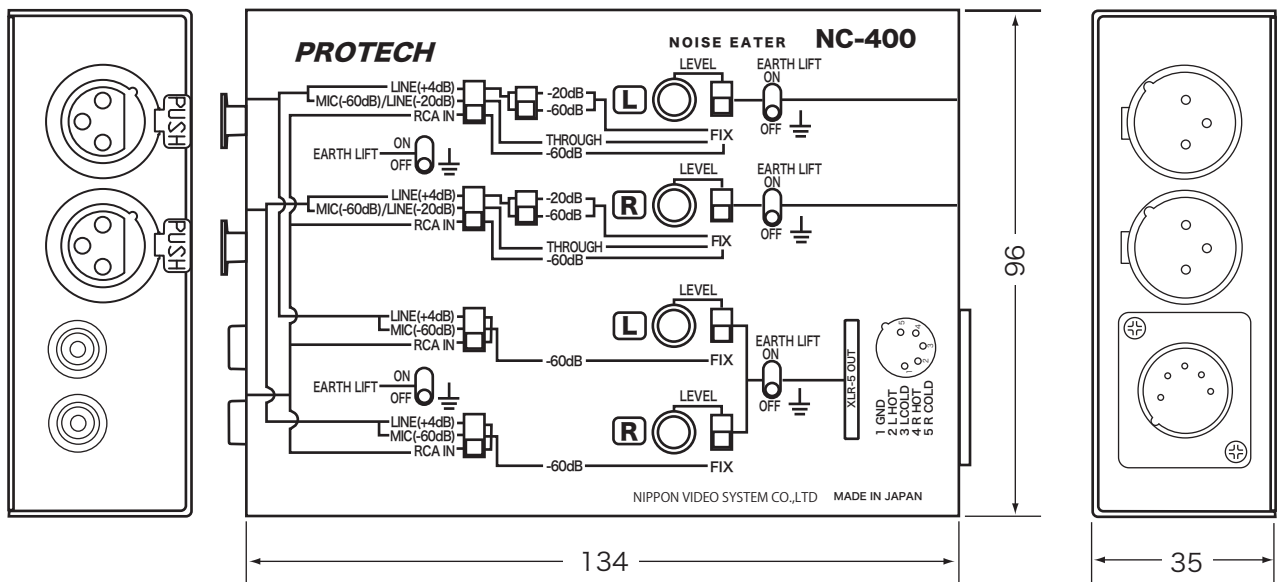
PUSH
PUSH

PROTECH

NOISE EATER NC-400

LINE(+4dB)
MIC(-60dB)/LINE(-20dB)
RCA IN
-20dB
-60dB
L
LEVEL
EARTH LIFT
ON
OFF
THROUGH
-60dB
FIX
EARTH LIFT
ON
OFF

LINE(+4dB)
MIC(-60dB)/LINE(-20dB)
RCA IN
-20dB
-60dB
R
LEVEL
EARTH LIFT
ON
OFF
THROUGH
-60dB
FIX

LINE(+4dB)
MIC(-60dB)
RCA IN
L
LEVEL
-60dB
FIX
EARTH LIFT
ON
OFF
XLR-5 OUT
EARTH LIFT
ON
OFF
LINE(+4dB)
MIC(-60dB)
RCA IN
R
LEVEL
-60dB
FIX

1 GND
2 L HOT
3 L COLD
4 R HOT
5 R COLD

NIPPON VIDEO SYSTEM CO.,LTD MADE IN JAPAN

96

134

35